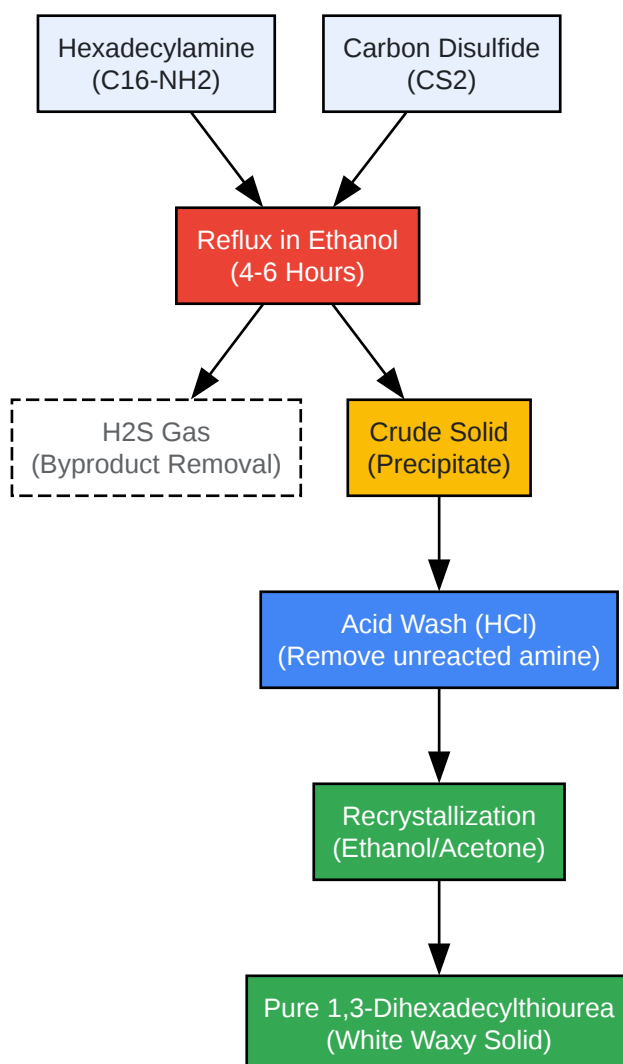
Hexadecylamine
(C16-NH2)

Carbon Disulfide
(CS2)

Reflux in Ethanol
(4-6 Hours)

H2S Gas
(Byproduct Removal)

Crude Solid
(Precipitate)

Acid Wash (HCl)
(Remove unreacted amine)

Recrystallization
(Ethanol/Acetone)

Pure 1,3-Dihexadecylthiourea
(White Waxy Solid)